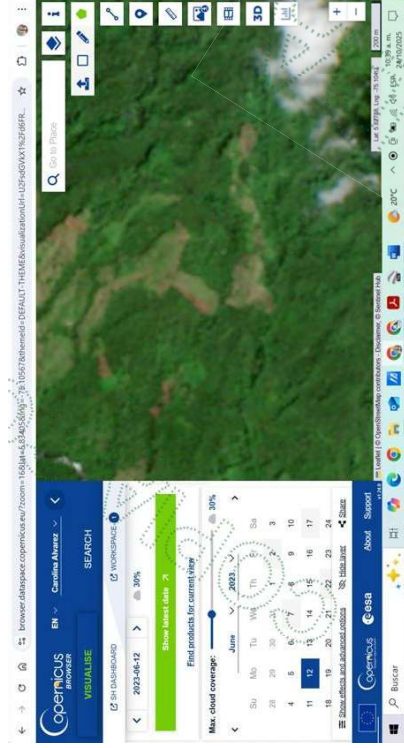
browser.dataspace.copernicus.eu/?zoom=16&lat=6.83405&lng=-75.10567&themeId=DEFAULT-THEME&visualizationUrl=U2FsdGVkX1%2F6fR...

Copernicus BROWSER

EN

Carolina Alvarez

VISUALISE

SEARCH

SH DASHBOARD

WORKSPACE

2023-06-12

30%

Show latest date

Find products for current view

Max. cloud coverage:

30%

June

2023

| Su | Mo | Tu | We | Th | Fr | Sa |
|---|---|---|---|---|---|---|
| 28 | 29 | 30 | 31 | 1 | 2 | 3 |
| 4 | 5 | 6 | 7 | 8 | 9 | 10 |
| 11 | 12 | 13 | 14 | 15 | 16 | 17 |
| 18 | 19 | 20 | 21 | 22 | 23 | 24 |

Show effects and advanced options

Hide layer

Share

Copernicus

esa

About

Support

Go to Place

3D

Leaflet | © OpenStreetMap contributors | Disclaimer | © Sentinel Hub

Lat: 6.83735, Lng: -75.10642

200 m

Buscar

20°C

10:39 a. m.
24/10/2025